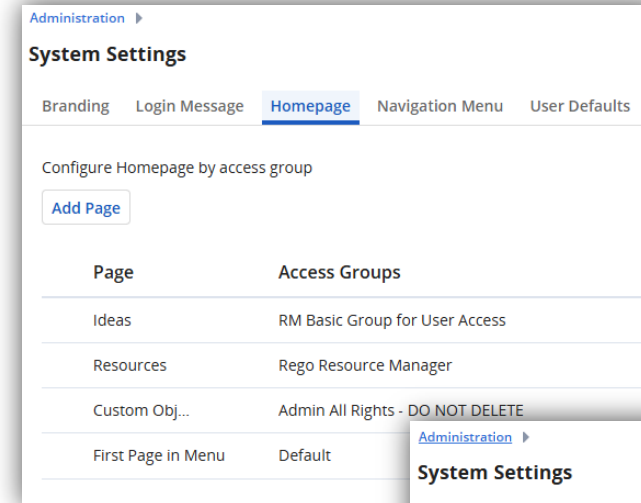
Administration ▸

System Settings

Branding Login Message Homepage Navigation Menu User Defaults

Configure Homepage by access group

Add Page

| Page | Access Groups |
|---|---|
| Ideas | RM Basic Group for User Access |
| Resources | Rego Resource Manager |
| Custom Obj... | Admin All Rights - DO NOT DELETE |
| First Page in Menu | Default |

Administration ▸

System Settings